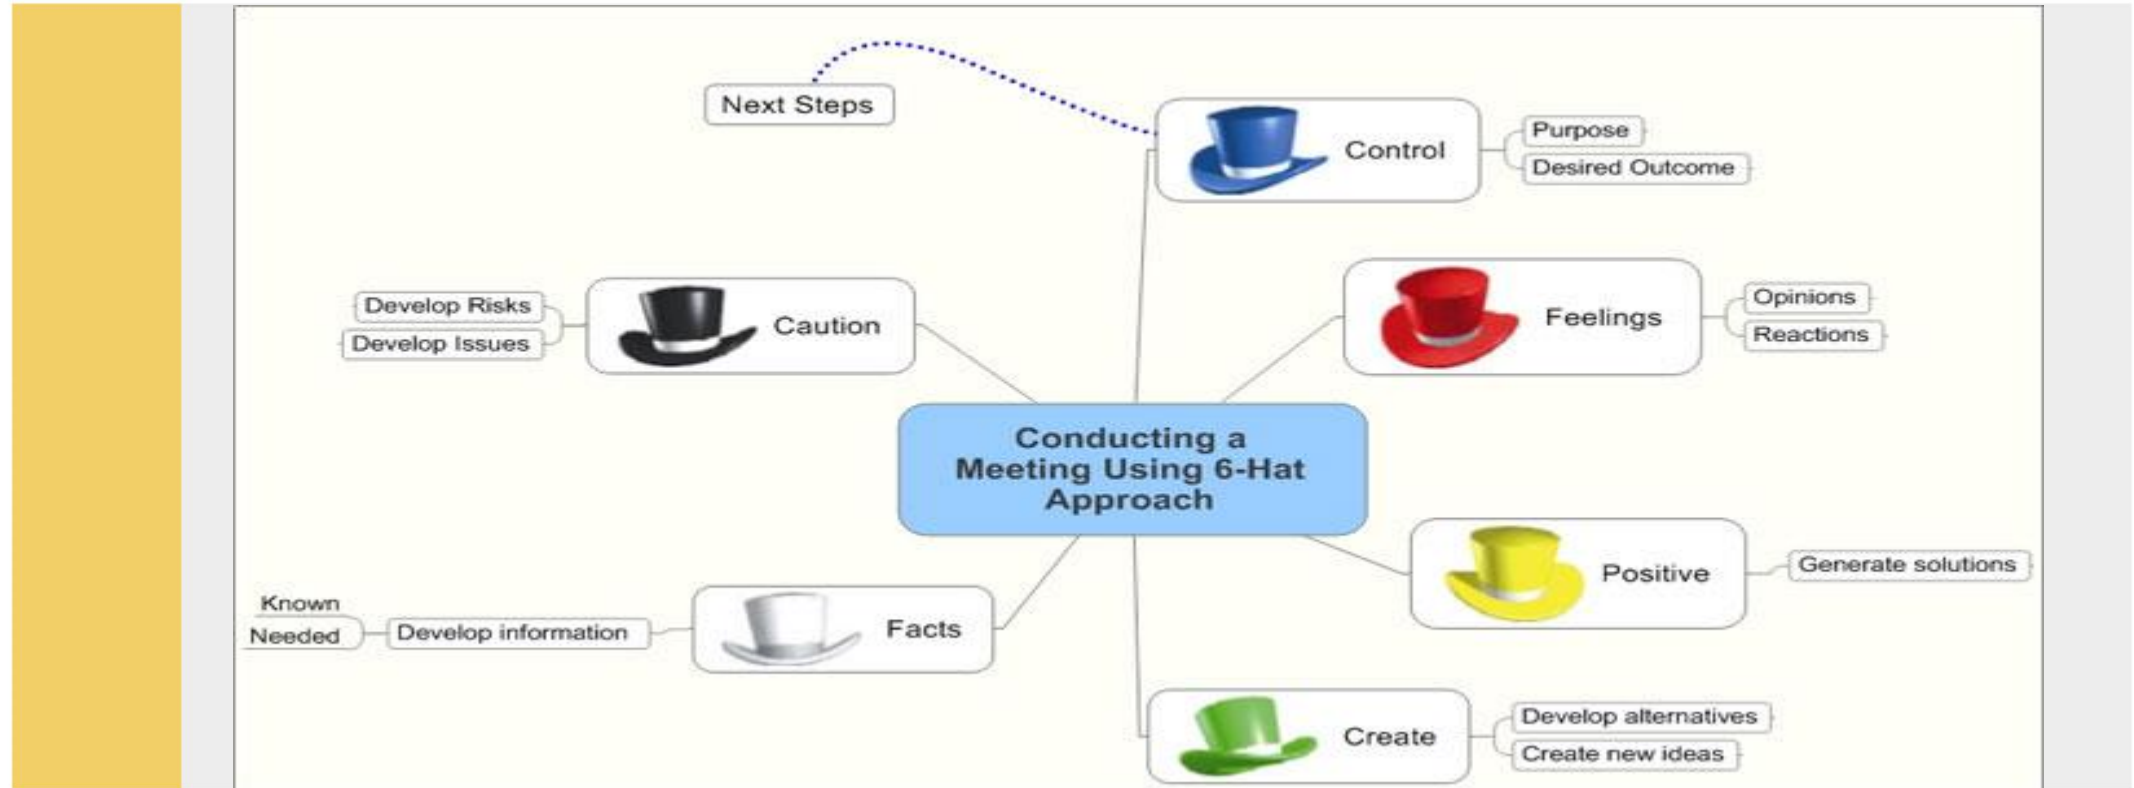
Next Steps

Control
Purpose
Desired Outcome

Develop Risks
Develop Issues
Caution

Feelings
Opinions
Reactions

Conducting a Meeting Using 6-Hat Approach

Positive
Generate solutions

Known
Needed
Develop information
Facts

Create
Develop alternatives
Create new ideas